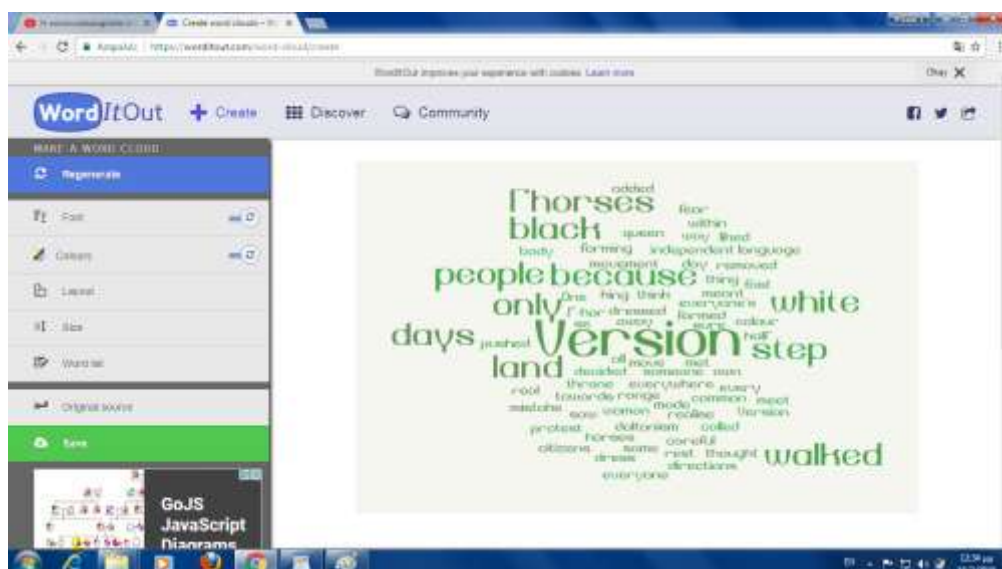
Create word clouds
https://worditout.com/word-cloud/create

WordItOut improves your experience with cookies. Learn more
Okay

WordItOut + Create Discover Community

MAKE A WORD CLOUD
Regenerate
Font
Colours
Layout
Size
Word list
Original source
Save

GoJS JavaScript Diagrams

added
horses
fear
within
black
queen
way
liked
body
forming
independent
language
movement
day
removed
people
because
thing
find
one
king
think
meant
only
everyones
white
for
dressed
formed
colour
so
away
sure
half
days
pushed
Version
step
all
move
met
land
decided
someone
own
throne
everywhere
every
real
towards
range
common
meet
mistake
saw
women
mode
realise
Version
protest
daltonism
called
horses
careful
citizens
same
dress
rest
thought
walked
directions
everyone